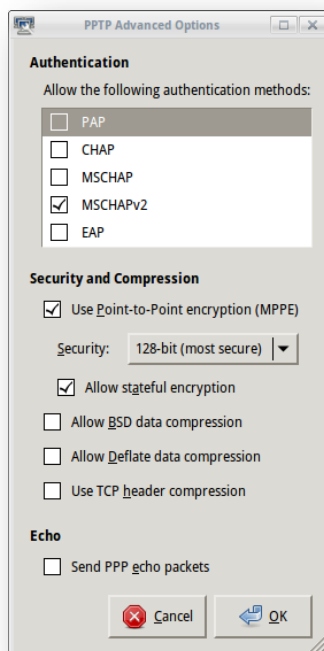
PPTP Advanced Options

Authentication

Allow the following authentication methods:

PAP

CHAP

MSCHAP

MSCHAPv2

EAP

Security and Compression

Use Point-to-Point encryption (MPPE)

Security: 128-bit (most secure)

Allow stateful encryption

Allow BSD data compression

Allow Deflate data compression

Use TCP header compression

Echo

Send PPP echo packets

Cancel

OK